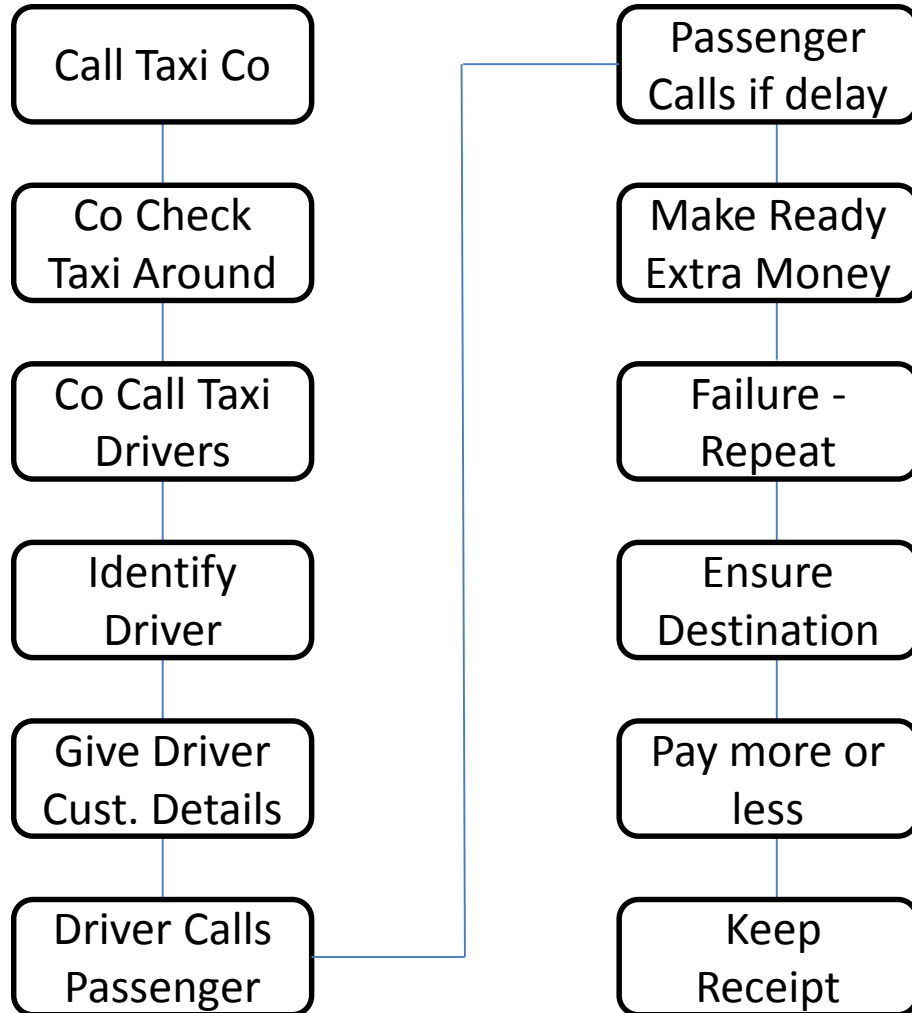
Call Taxi Co

Co Check Taxi Around

Co Call Taxi Drivers

Identify Driver

Give Driver Cust. Details

Driver Calls Passenger

Passenger Calls if delay

Make Ready Extra Money

Failure - Repeat

Ensure Destination

Pay more or less

Keep Receipt